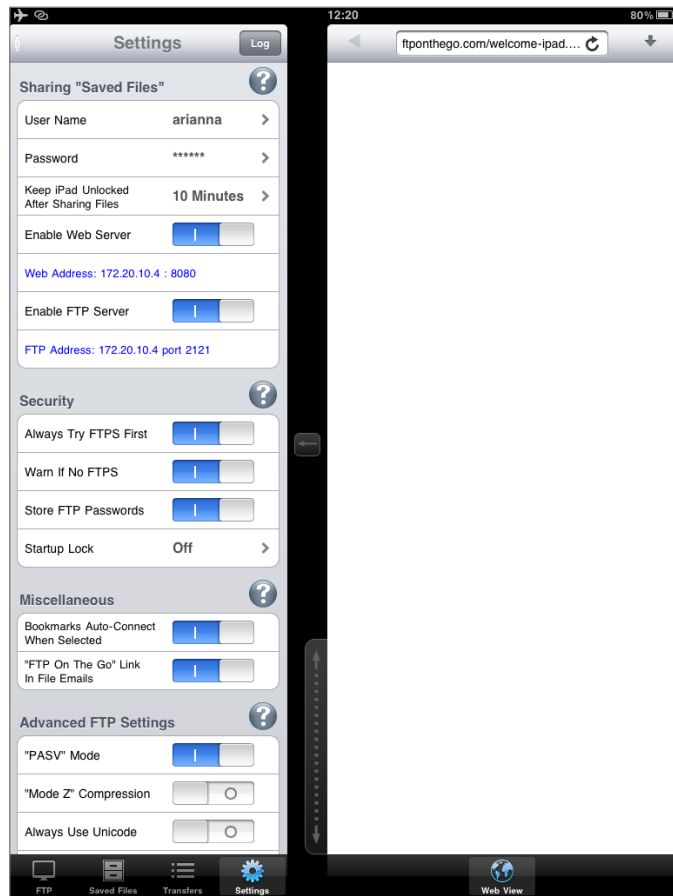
12:20

80%

Settings

Log

Sharing "Saved Files"

?

User Name

arianna

Password

******

Keep iPad Unlocked After Sharing Files

10 Minutes

Enable Web Server

Web Address: 172.20.10.4 : 8080

Enable FTP Server

FTP Address: 172.20.10.4 port 2121

Security

?

Always Try FTPS First

Warn If No FTPS

Store FTP Passwords

Startup Lock

Off

Miscellaneous

?

Bookmarks Auto-Connect When Selected

"FTP On The Go" Link In File Emails

Advanced FTP Settings

?

"PASV" Mode

"Mode Z" Compression

Always Use Unicode

FTP

Saved Files

Transfers

Settings

ftponthego.com/welcome-ipad....

Web View